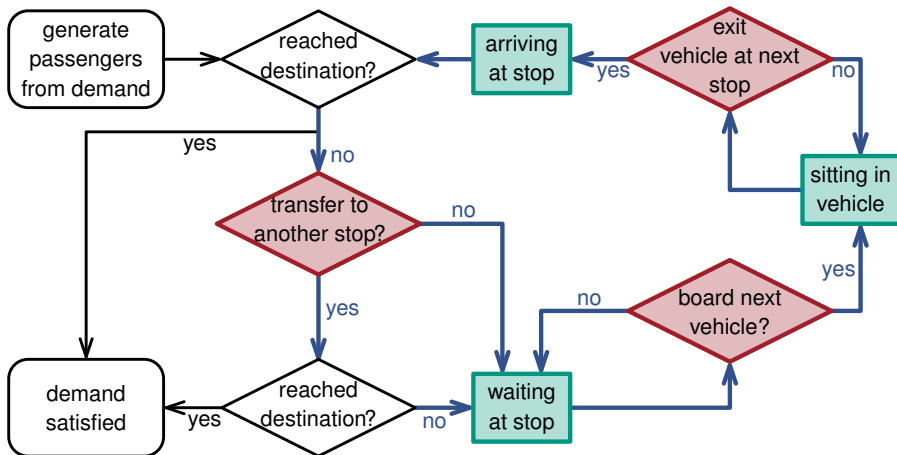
generate passengers from demand

reached destination?

arriving at stop

yes

exit vehicle at next stop

no

yes

no

sitting in vehicle

transfer to another stop?

no

yes

yes

no

board next vehicle?

demand satisfied

yes

reached destination?

no

waiting at stop